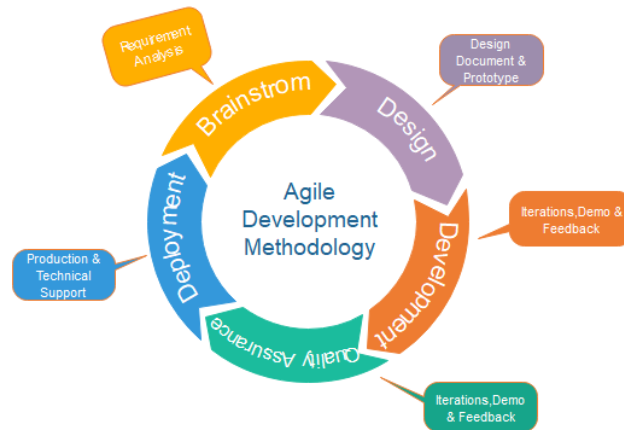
Requirement Analysis

Brainstrom

Design Document & Prototype

Design

Agile Development Methodology

Iterations,Demo & Feedback

Development

Quality Assurance

Iterations,Demo & Feedback

Deployment

Production & Technical Support